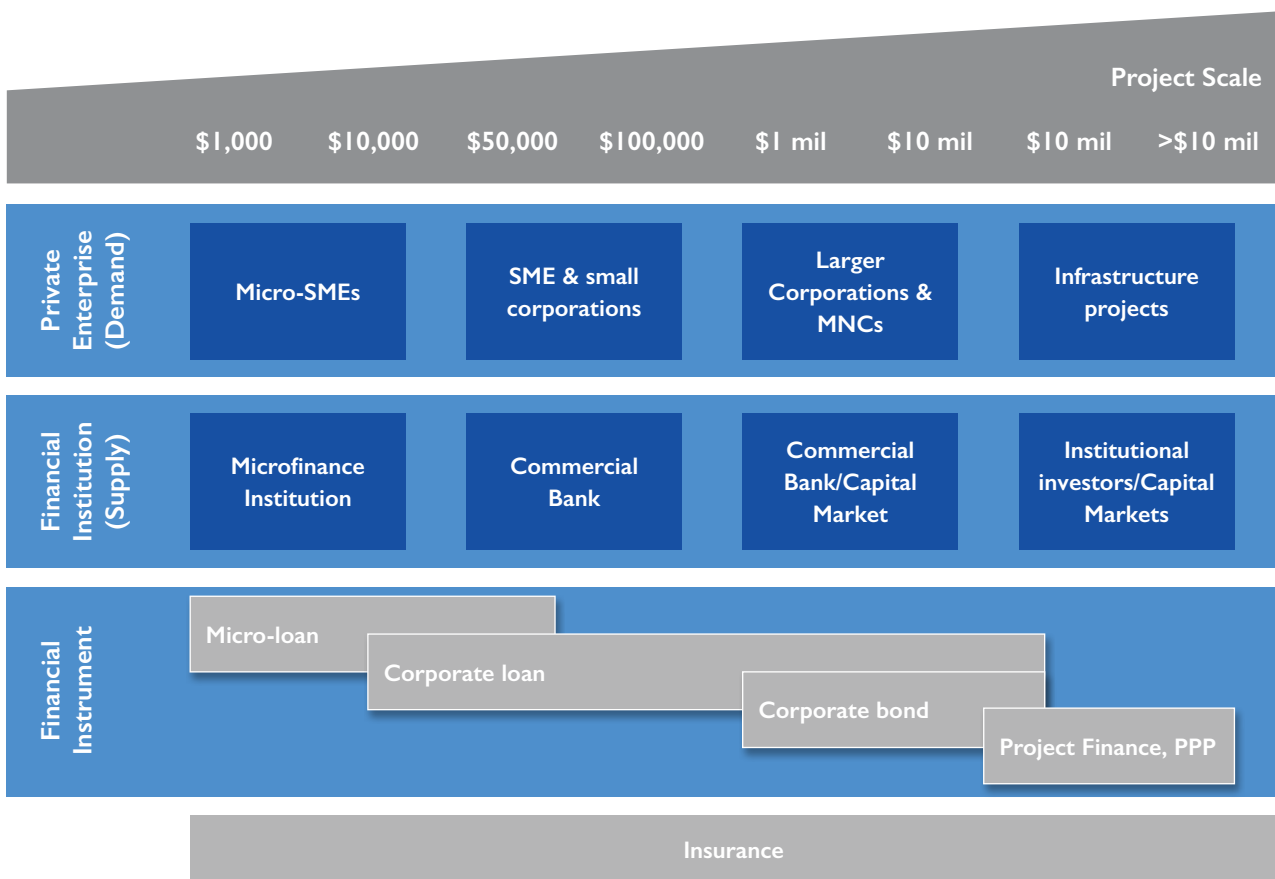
Project Scale

$1,000 $10,000 $50,000 $100,000 $1 mil $10 mil $10 mil >$10 mil

Private Enterprise (Demand)

Micro-SMEs

SME & small corporations

Larger Corporations & MNCs

Infrastructure projects

Financial Institution (Supply)

Microfinance Institution

Commercial Bank

Commercial Bank/Capital Market

Institutional investors/Capital Markets

Financial Instrument

Micro-loan

Corporate loan

Corporate bond

Project Finance, PPP

Insurance